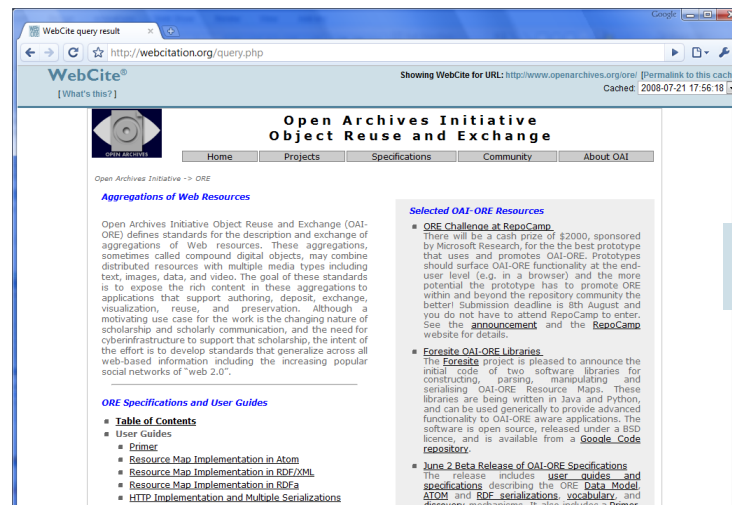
WebCite query result

http://webcitation.org/query.php

Google

WebCite®
[ What's this? ]

Showing WebCite for URL: http://www.openarchives.org/ore/ [Permalink to this cach

Cached: 2008-07-21 17:56:18

OPEN ARCHIVES

Open Archives Initiative
Object Reuse and Exchange

Home | Projects | Specifications | Community | About OAI

Open Archives Initiative -> ORE

Aggregations of Web Resources

Open Archives Initiative Object Reuse and Exchange (OAI-ORE) defines standards for the description and exchange of aggregations of Web resources. These aggregations, sometimes called compound digital objects, may combine distributed resources with multiple media types including text, images, data, and video. The goal of these standards is to expose the rich content in these aggregations to applications that support authoring, deposit, exchange, visualization, reuse, and preservation. Although a motivating use case for the work is the changing nature of scholarship and scholarly communication, and the need for cyberinfrastructure to support that scholarship, the intent of the effort is to develop standards that generalize across all web-based information including the increasing popular social networks of "web 2.0".

ORE Specifications and User Guides

Table of Contents
User Guides
Primer
Resource Map Implementation in Atom
Resource Map Implementation in RDF/XML
Resource Map Implementation in RDFa
HTTP Implementation and Multiple Serializations

Selected OAI-ORE Resources

ORE Challenge at RepoCamp
There will be a cash prize of $2000, sponsored by Microsoft Research, for the the best prototype that uses and promotes OAI-ORE. Prototypes should surface OAI-ORE functionality at the end-user level (e.g. in a browser) and the more potential the prototype has to promote ORE within and beyond the repository community the better! Submission deadline is 8th August and you do not have to attend RepoCamp to enter. See the announcement and the RepoCamp website for details.

Foresite OAI-ORE Libraries
The Foresite project is pleased to announce the initial code of two software libraries for constructing, parsing, manipulating and serialising OAI-ORE Resource Maps. These libraries are being written in Java and Python, and can be used generically to provide advanced functionality to OAI-ORE aware applications. The software is open source, released under a BSD licence, and is available from a Google Code repository.

June 2 Beta Release of OAI-ORE Specifications
The release includes user guides and specifications describing the ORE Data Model, ATOM and RDF serializations, vocabulary, and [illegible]